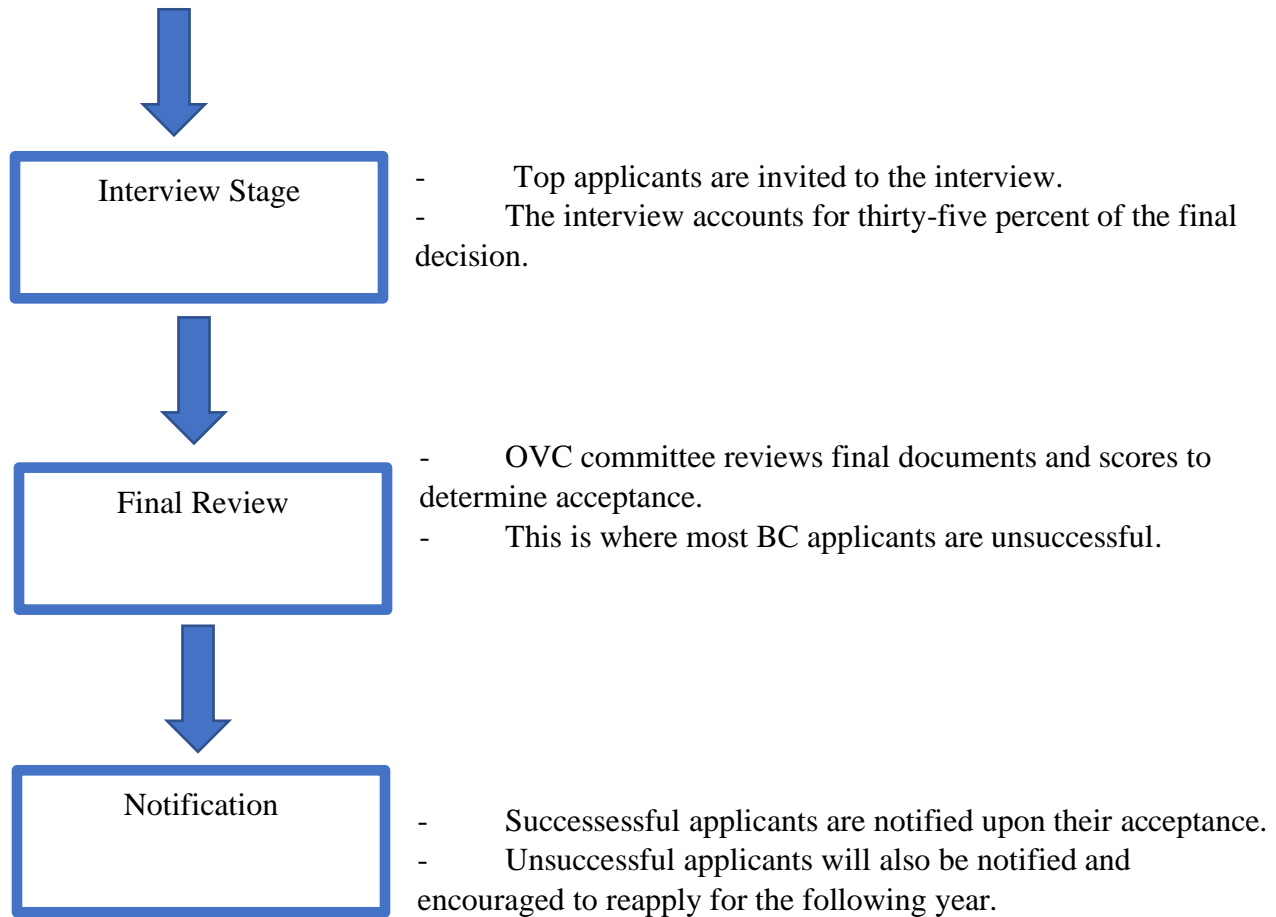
Interview Stage

- Top applicants are invited to the interview.
- The interview accounts for thirty-five percent of the final decision.

Final Review

- OVC committee reviews final documents and scores to determine acceptance.
- This is where most BC applicants are unsuccessful.

Notification

- Successessful applicants are notified upon their acceptance.
- Unsuccessful applicants will also be notified and encouraged to reapply for the following year.